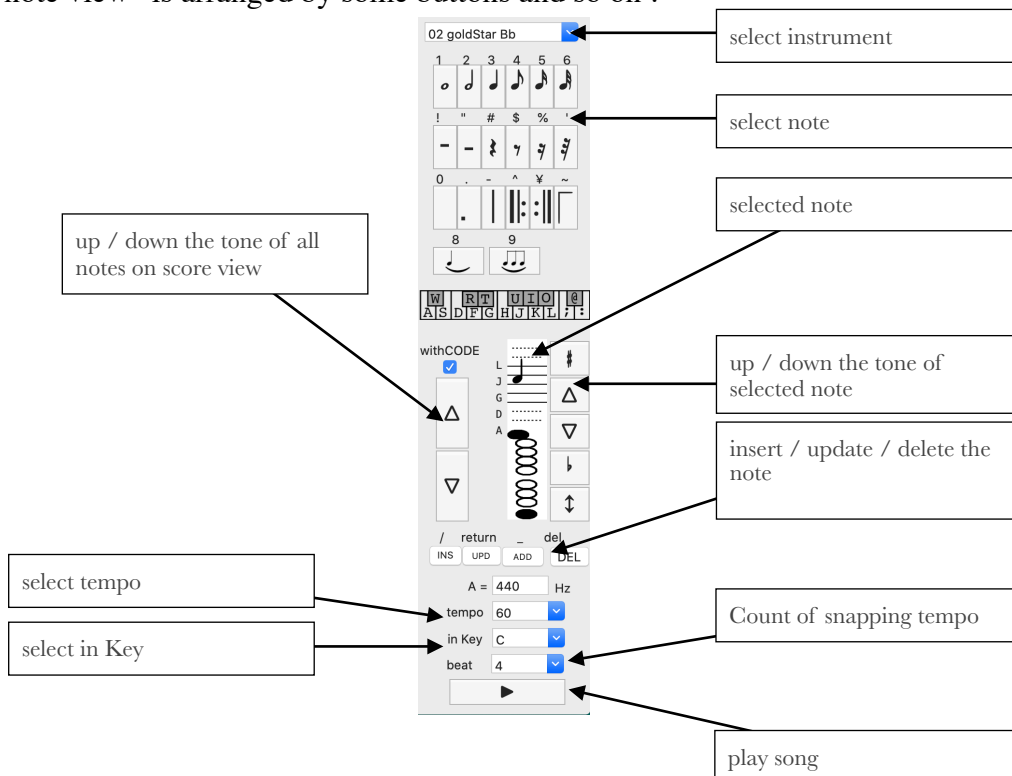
note view" is arranged by some buttons and so on :

02 goldStar Bb

select instrument

1 2 3 4 5 6

select note

! " # $ % '

0 . - ^ ¥ ~

selected note

up / down the tone of all notes on score view

8 9

W R T U I O @
A S D F G H J K L ; :

withCODE

L
J
G
D
A

up / down the tone of selected note

insert / update / delete the note

/ return _ del
INS UPD ADD DEL

select tempo

A = 440 Hz

tempo 60

select in Key

in Key C

Count of snapping tempo

beat 4

play song